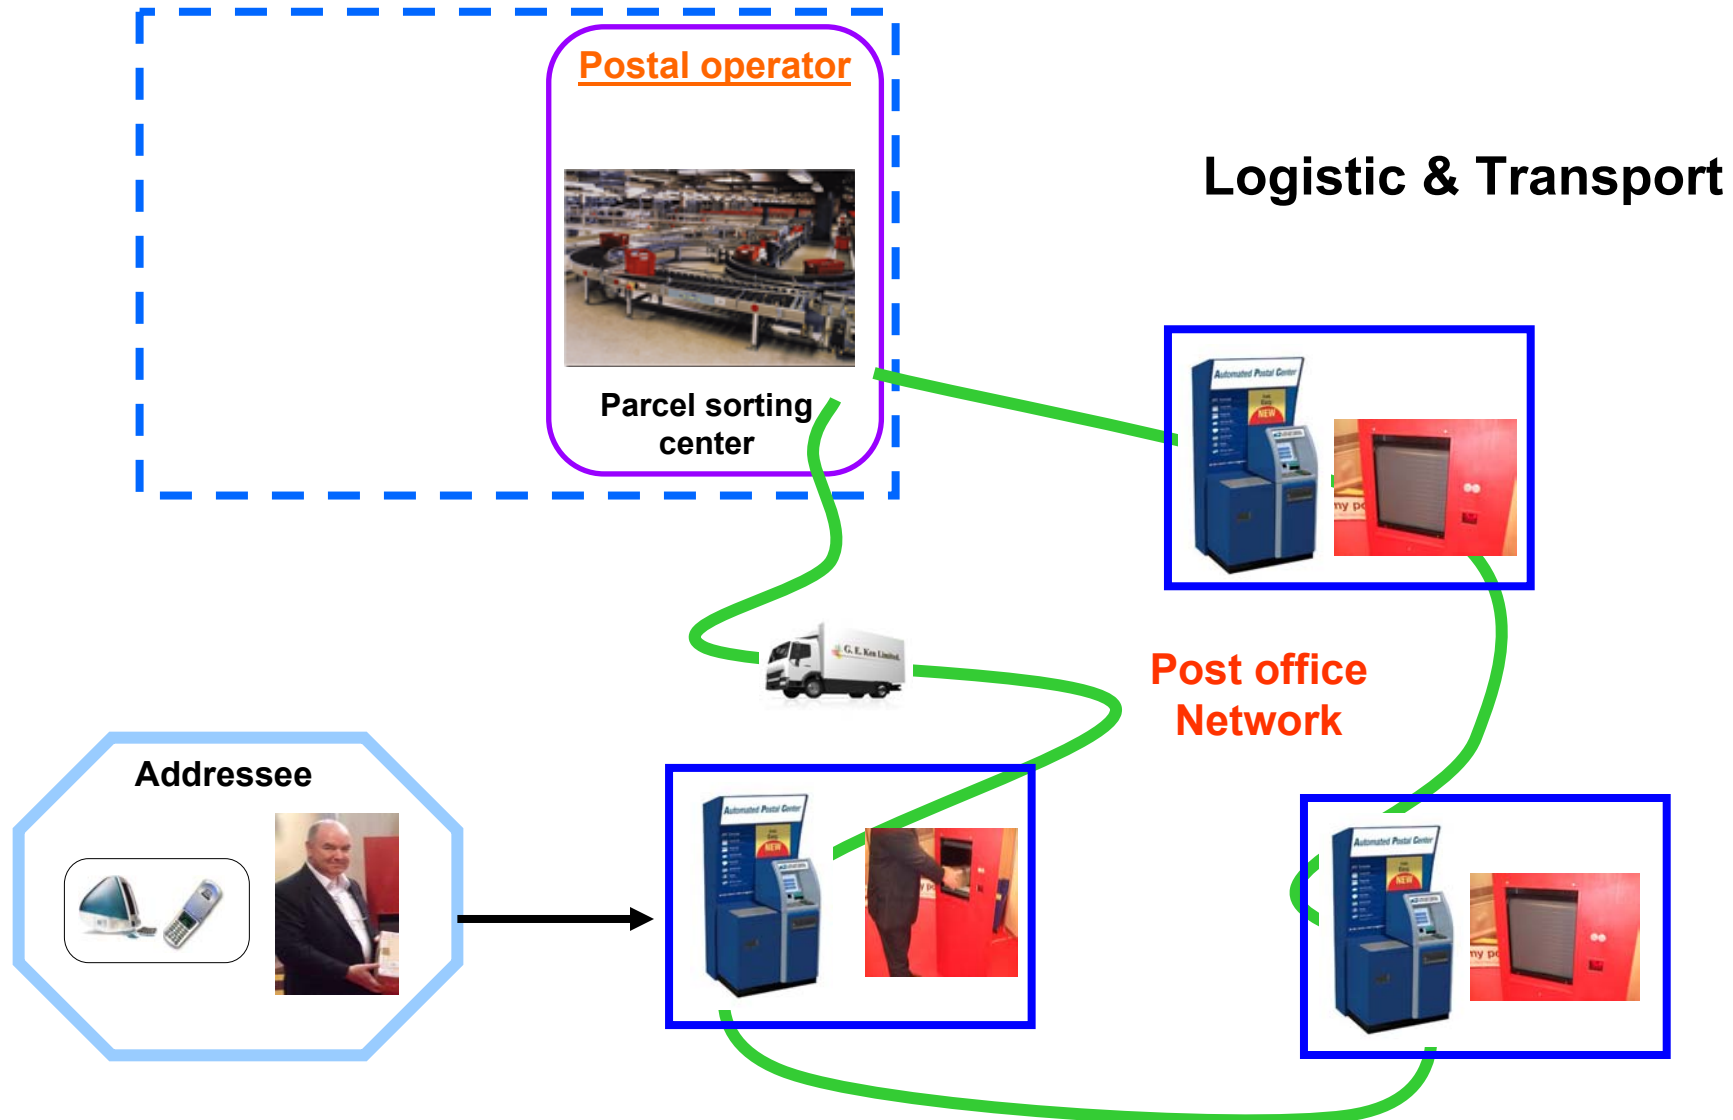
Postal operator

Parcel sorting center

Logistic & Transport

Automated Postal Center

NEW

G. E. Ken Limited

Post office Network

Addressee

Automated Postal Center

NEW

Automated Postal Center

NEW